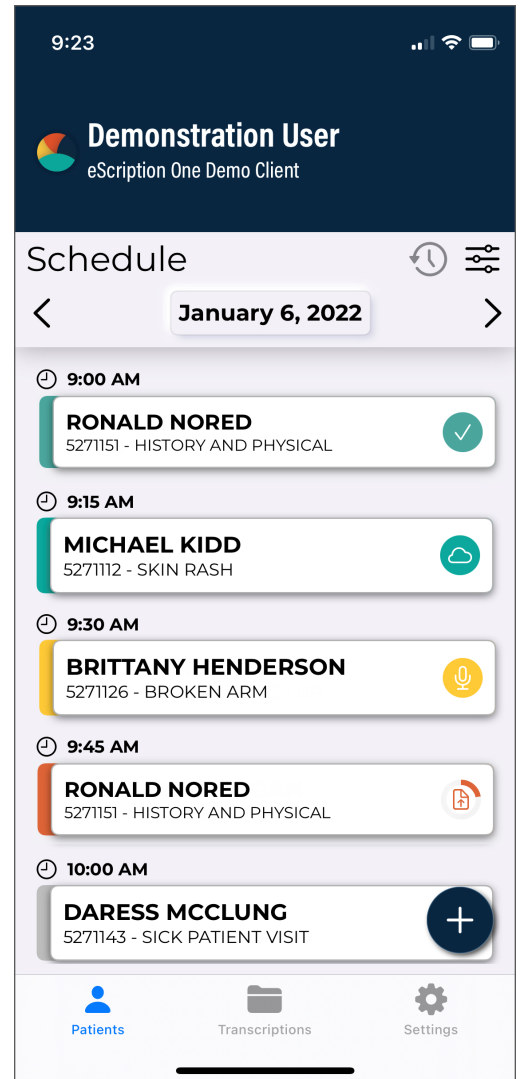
9:23

Demonstration User
eScription One Demo Client

Schedule

January 6, 2022

9:00 AM
RONALD NORED
5271151 - HISTORY AND PHYSICAL

9:15 AM
MICHAEL KIDD
5271112 - SKIN RASH

9:30 AM
BRITTANY HENDERSON
5271126 - BROKEN ARM

9:45 AM
RONALD NORED
5271151 - HISTORY AND PHYSICAL

10:00 AM
DARESS MCCLUNG
5271143 - SICK PATIENT VISIT

Patients Transcriptions Settings